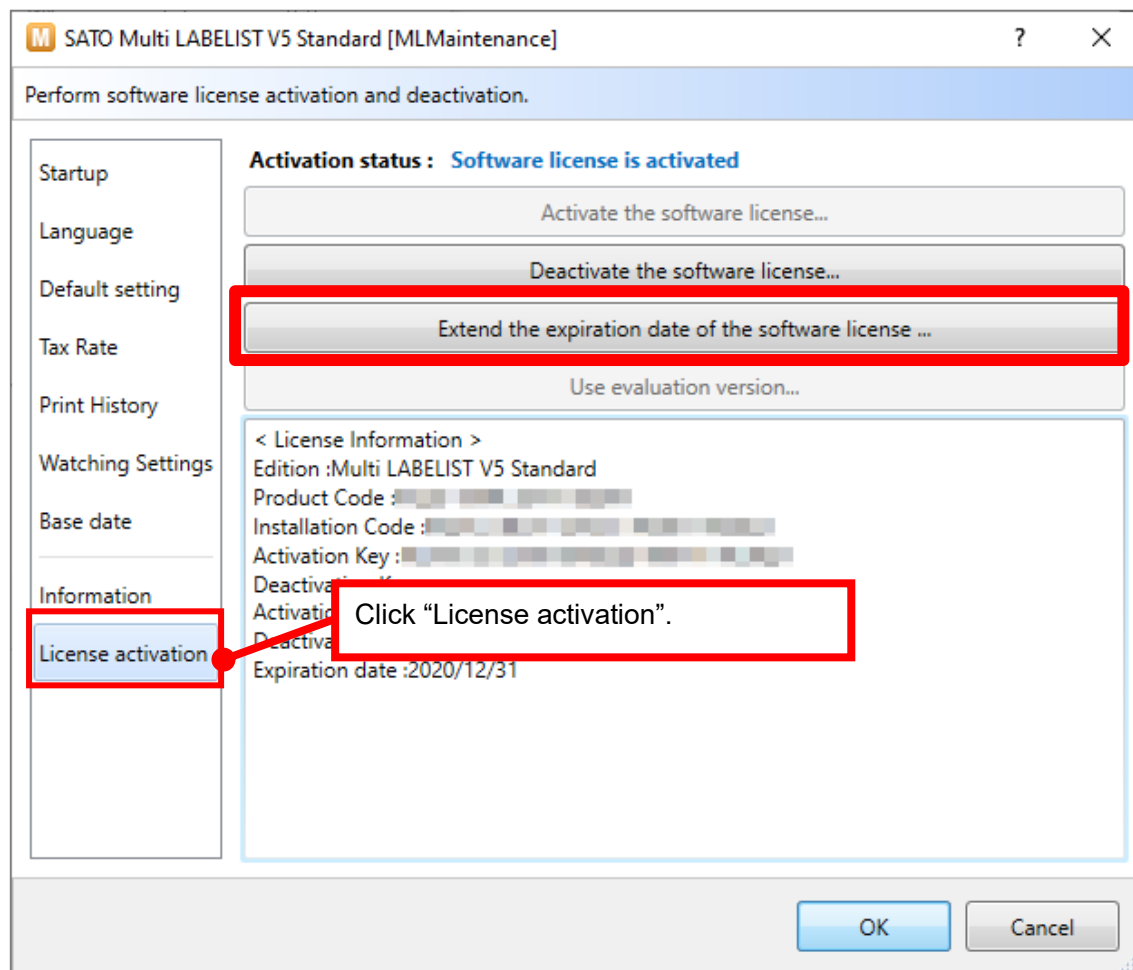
M SATO Multi LABELIST V5 Standard [MLMaintenance] ? ✕

Perform software license activation and deactivation.

Startup
Language
Default setting
Tax Rate
Print History
Watching Settings
Base date
Information
License activation

Activation status : Software license is activated

Activate the software license...

Deactivate the software license...

Extend the expiration date of the software license ...

Use evaluation version...

< License Information >
Edition :Multi LABELIST V5 Standard
Product Code :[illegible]
Installation Code :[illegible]
Activation Key :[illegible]
Deactivati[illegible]
Activatio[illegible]
Deactiva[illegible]
Expiration date :2020/12/31

Click “License activation”.

OK Cancel